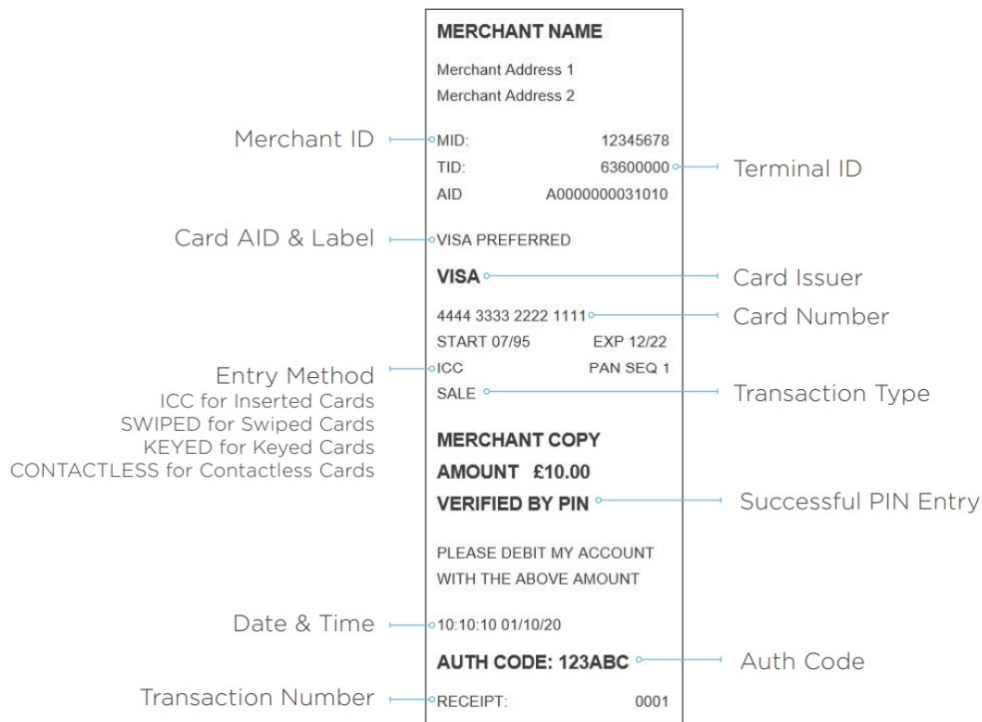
MERCHANT NAME

Merchant Address 1
Merchant Address 2

Merchant ID MID: 12345678
TID: 63600000 Terminal ID
AID A0000000031010

Card AID & Label VISA PREFERRED

VISA Card Issuer

4444 3333 2222 1111 Card Number
START 07/95 EXP 12/22

Entry Method
ICC for Inserted Cards
SWIPED for Swiped Cards
KEYED for Keyed Cards
CONTACTLESS for Contactless Cards

ICC PAN SEQ 1
SALE Transaction Type

MERCHANT COPY
AMOUNT £10.00
VERIFIED BY PIN Successful PIN Entry

PLEASE DEBIT MY ACCOUNT
WITH THE ABOVE AMOUNT

Date & Time 10:10:10 01/10/20

AUTH CODE: 123ABC Auth Code

Transaction Number RECEIPT: 0001